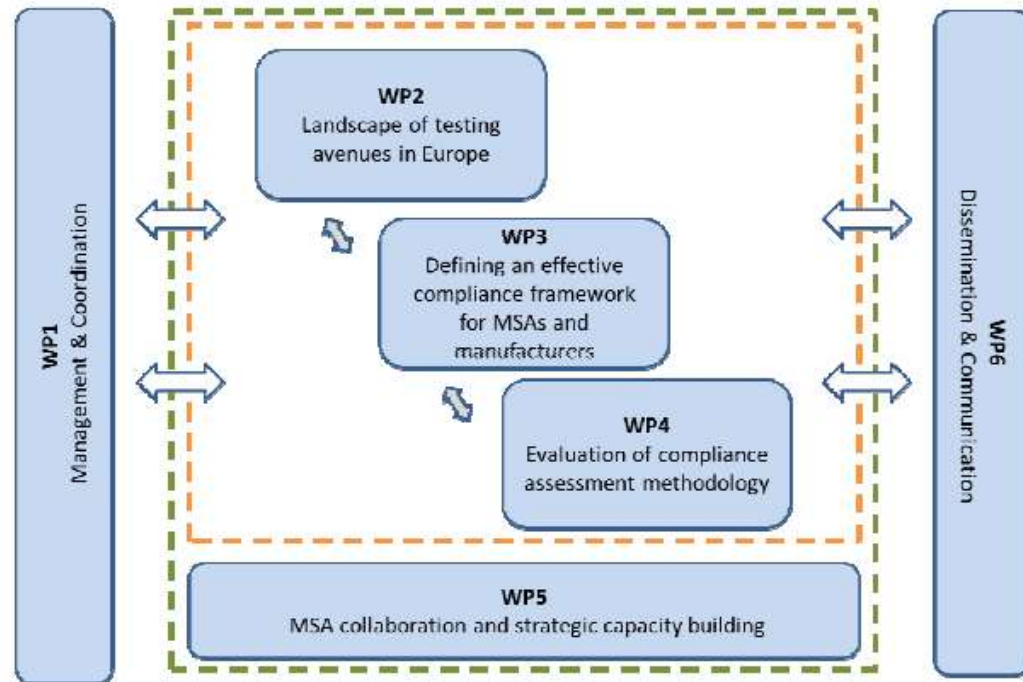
WP1
Management & Coordination

WP2
Landscape of testing avenues in Europe

WP3
Defining an effective compliance framework for MSAs and manufacturers

WP4
Evaluation of compliance assessment methodology

WP5
MSA collaboration and strategic capacity building

WP6
Dissemination & Communication